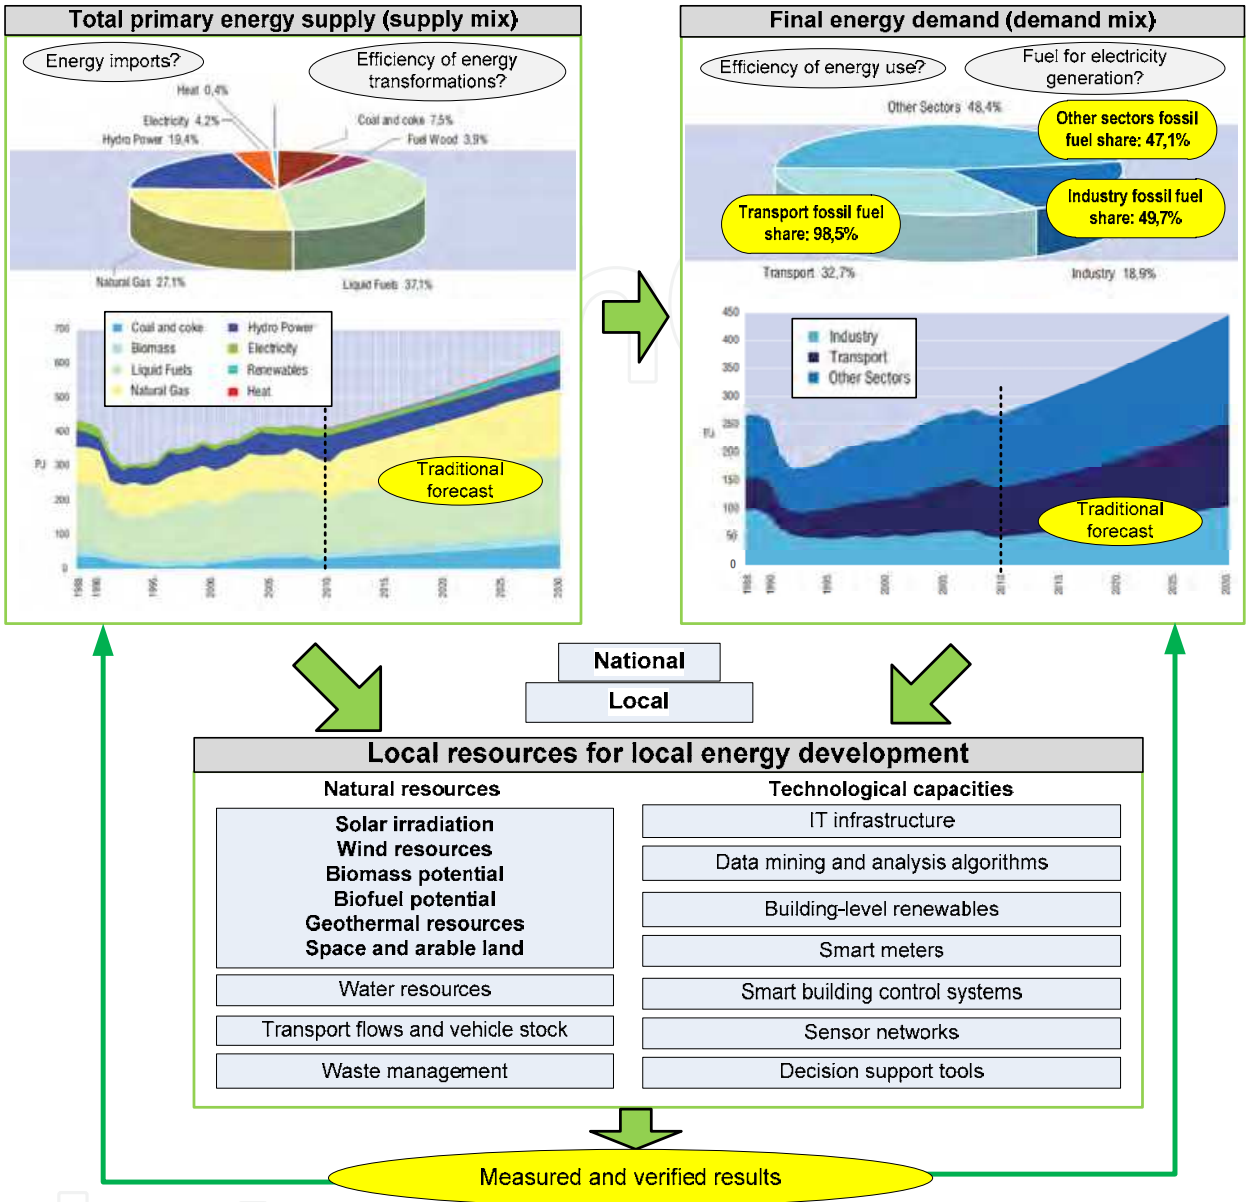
Total primary energy supply (supply mix)

Energy imports?

Efficiency of energy transformations?

Heat 0,4%
Electricity 4,2%
Hydro Power 19,4%
Coal and coke 7,5%
Fuel Wood 3,9%
Natural Gas 27,1%
Liquid Fuels 37,1%

Coal and coke
Biomass
Liquid Fuels
Natural Gas
Hydro Power
Electricity
Renewables
Heat

700
600
500
400
PJ 300
200
100
0

Traditional forecast

1988 1990 1995 2000 2005 2010 2015 2020 2025 2030

Final energy demand (demand mix)

Efficiency of energy use?

Fuel for electricity generation?

Other Sectors 48,4%

Other sectors fossil fuel share: 47,1%

Transport fossil fuel share: 98,5%

Industry fossil fuel share: 49,7%

Transport 32,7%
Industry 18,9%

450
400
350
300
PJ 250
200
150
100
50
0

Industry
Transport
Other Sectors

Traditional forecast

1988 1990 1995 2000 2005 2010 2015 2020 2025 2030

National

Local

Local resources for local energy development

Natural resources

Solar irradiation
Wind resources
Biomass potential
Biofuel potential
Geothermal resources
Space and arable land

Water resources

Transport flows and vehicle stock

Waste management

Technological capacities

IT infrastructure

Data mining and analysis algorithms

Building-level renewables

Smart meters

Smart building control systems

Sensor networks

Decision support tools

Measured and verified results